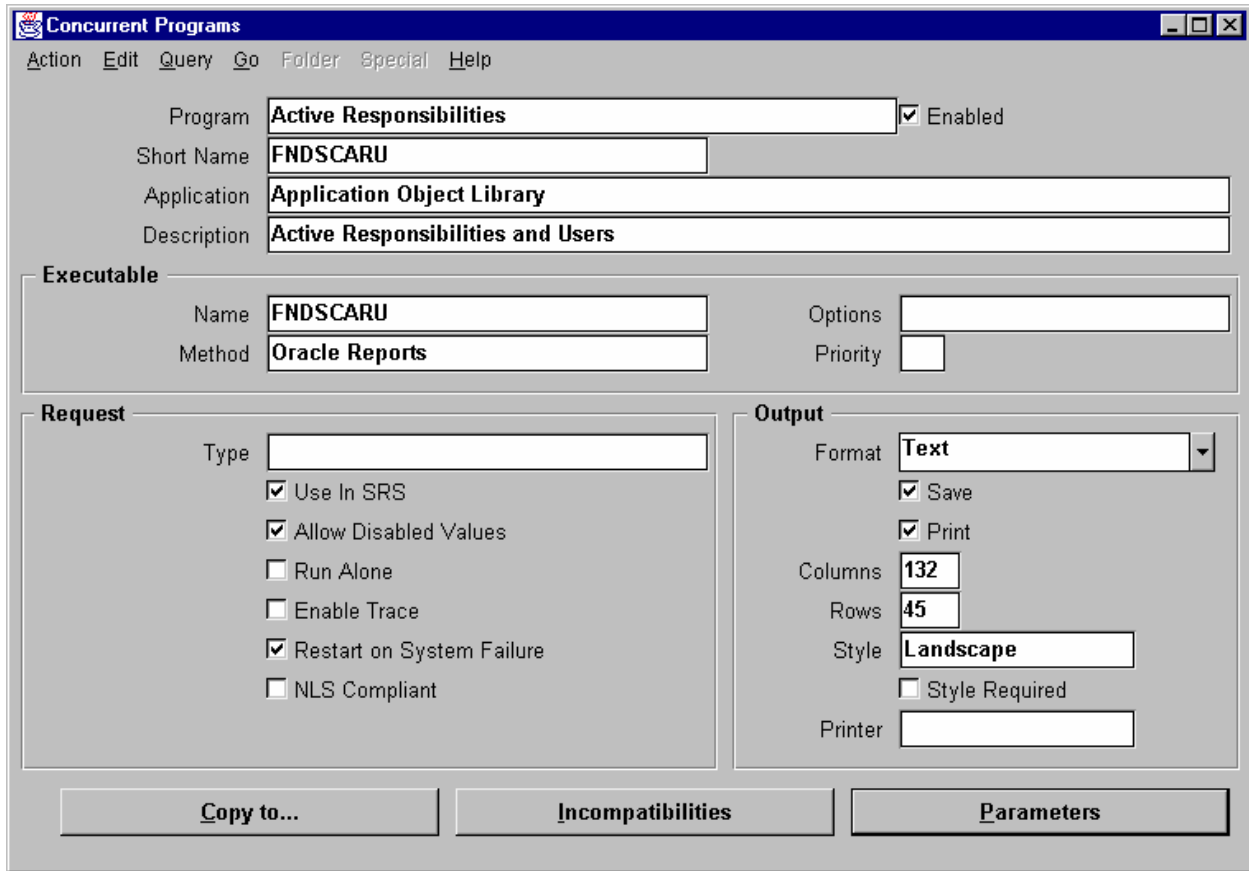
Concurrent Programs

Action Edit Query Go Folder Special Help

Program Active Responsibilities
☑ Enabled
Short Name FNDSCARU
Application Application Object Library
Description Active Responsibilities and Users

Executable
Name FNDSCARU
Options
Method Oracle Reports
Priority

Request
Type
☑ Use In SRS
☑ Allow Disabled Values
☐ Run Alone
☐ Enable Trace
☑ Restart on System Failure
☐ NLS Compliant

Output
Format Text
☑ Save
☑ Print
Columns 132
Rows 45
Style Landscape
☐ Style Required
Printer

Copy to...
Incompatibilities
Parameters